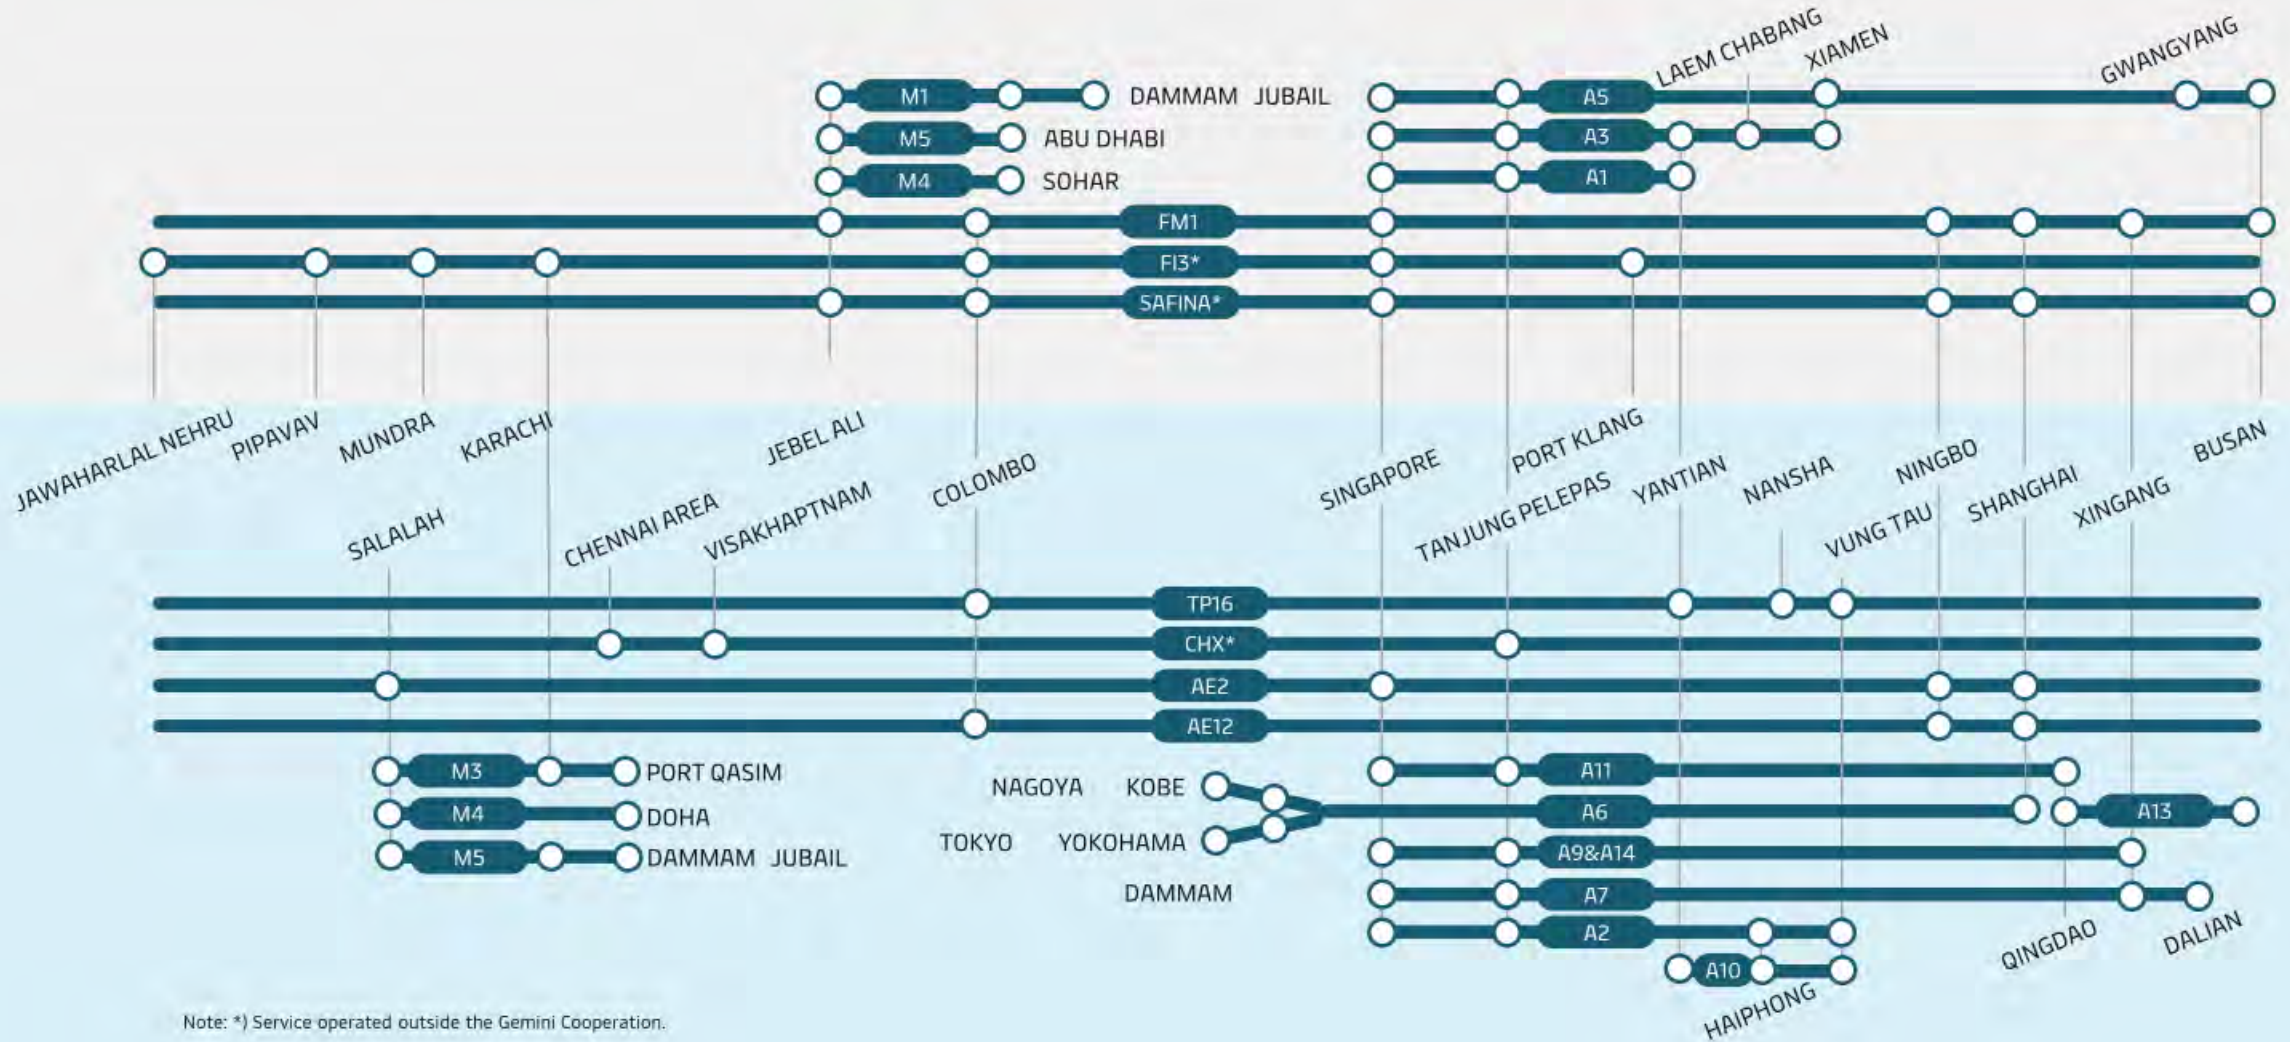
M1 DAMMAM JUBAIL
M5 ABU DHABI
M4 SOHAR
A5 LAEM CHABANG XIAMEN GWANGYANG
A3
A1
FM1
FI3*
SAFINA*

JAWAHARLAL NEHRU PIPAVAV MUNDRA KARACHI JEBEL ALI COLOMBO SINGAPORE PORT KLANG TANJUNG PELEPAS YANTIAN NANSHA NINGBO VUNG TAU SHANGHAI XINGANG BUSAN

SALALAH CHENNAI AREA VISAKHAPTNAM

TP16
CHX*
AE2
AE12

M3 PORT QASIM
M4 DOHA
M5 DAMMAM JUBAIL

NAGOYA KOBE
TOKYO YOKOHAMA
DAMMAM

A11
A6
A13
A9&A14
A7
A2
A10

HAIPHONG QINGDAO DALIAN

Note: *) Service operated outside the Gemini Cooperation.